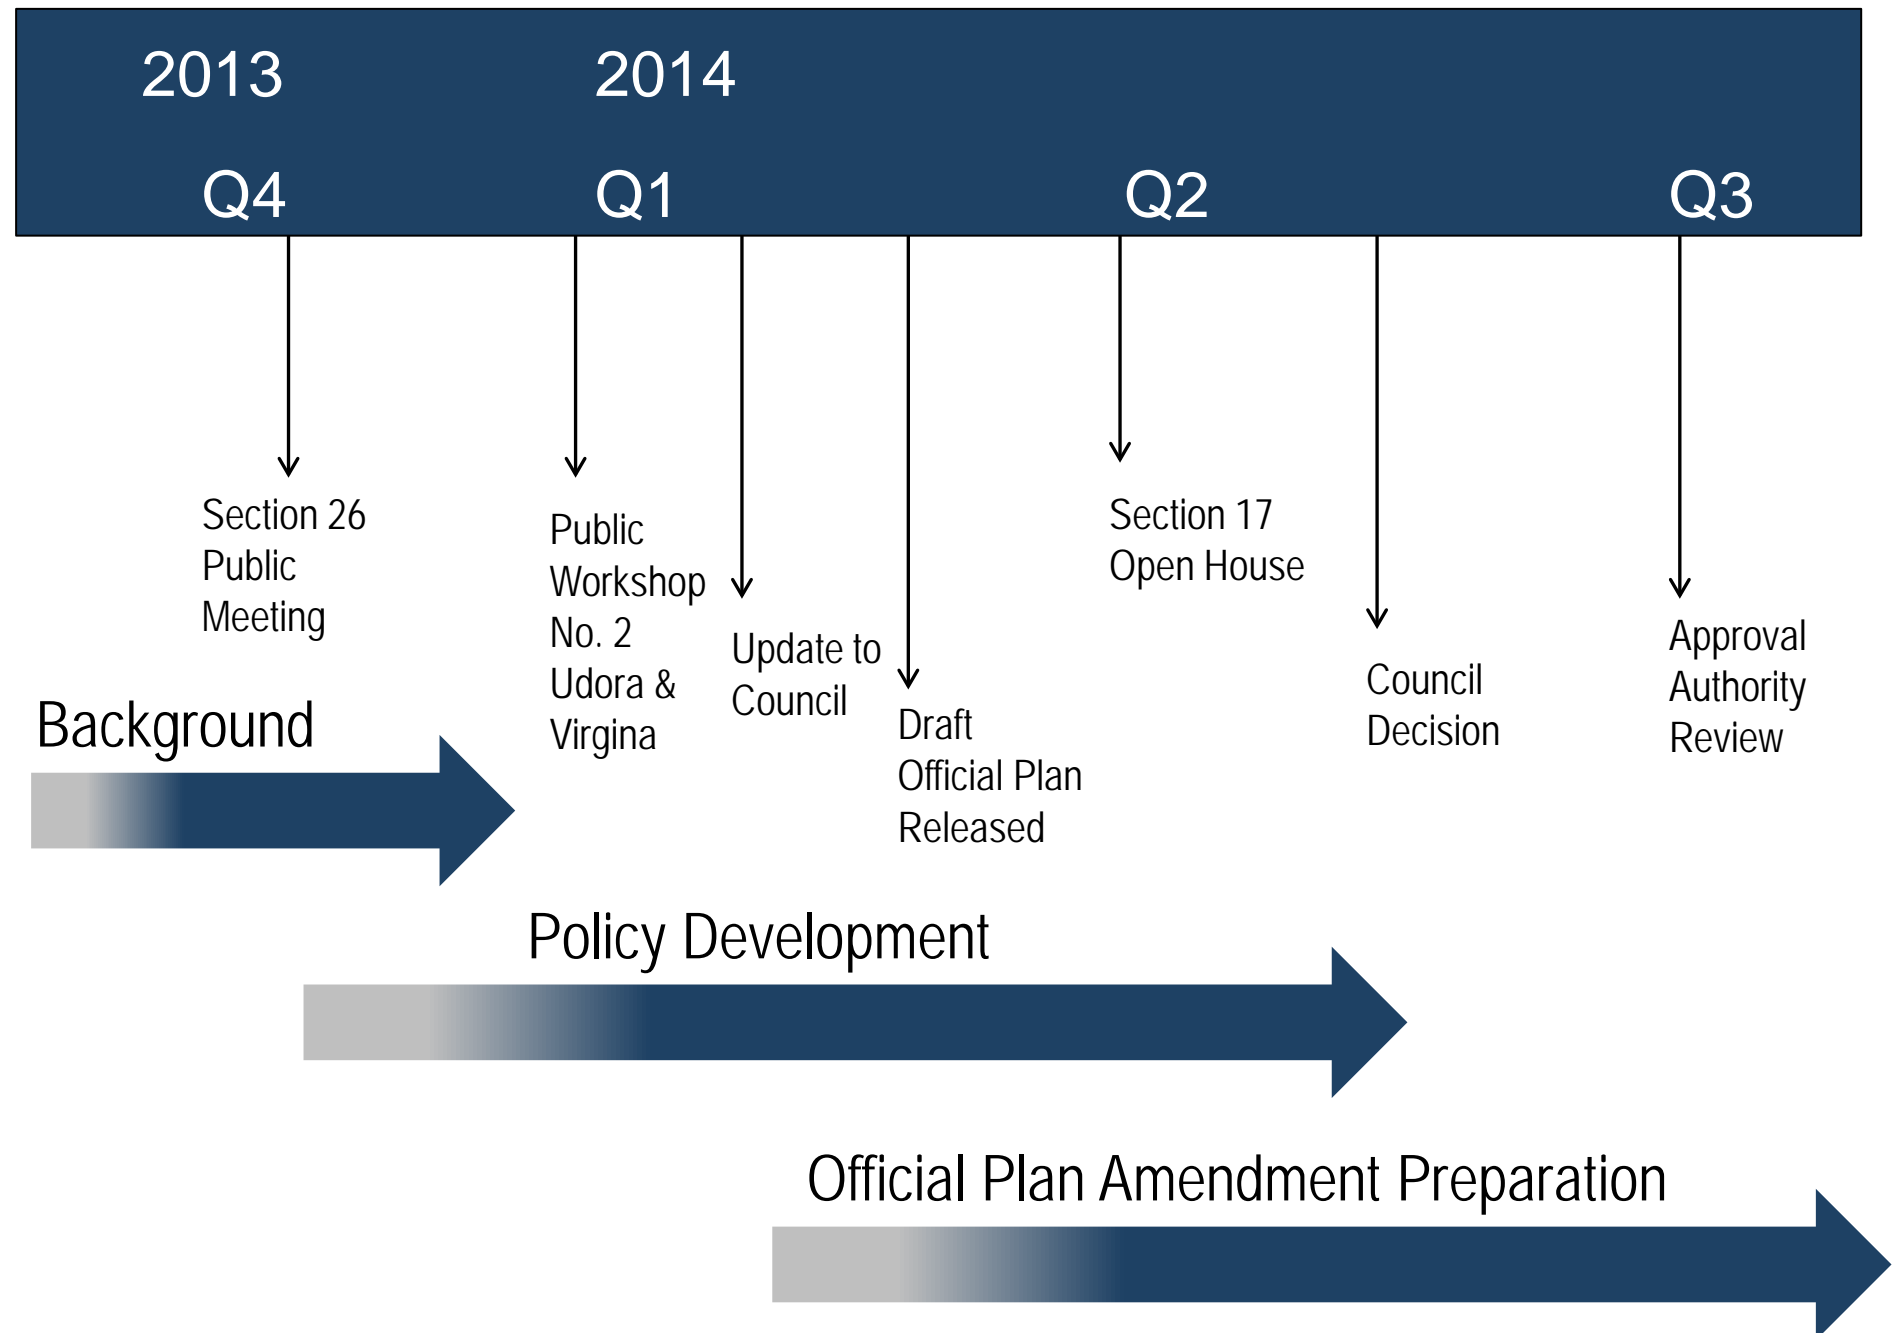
2013 2014

Q4 Q1 Q2 Q3

Section 26 Public Meeting

Public Workshop No. 2 Udora & Virgina

Update to Council

Draft Official Plan Released

Section 17 Open House

Council Decision

Approval Authority Review

Background

Policy Development

Official Plan Amendment Preparation